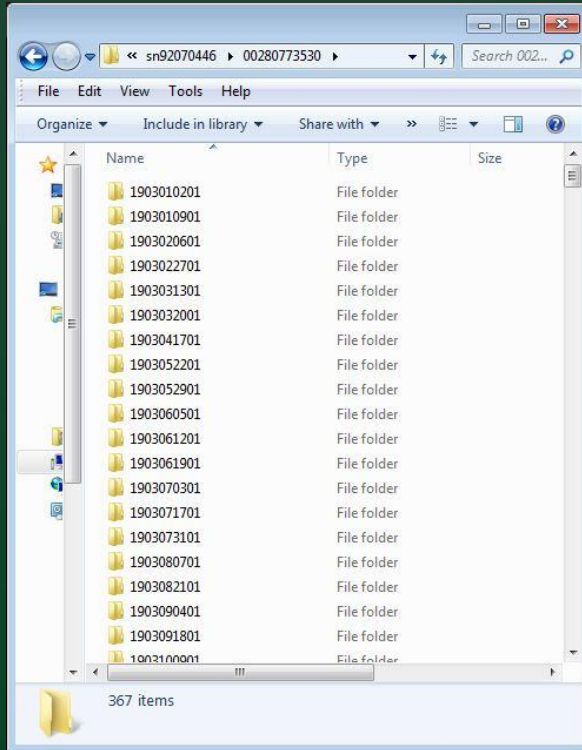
« sn92070446 ▸ 00280773530 ▸

Search 002...

File Edit View Tools Help

Organize ▾ Include in library ▾ Share with ▾ »

| Name | Type | Size |
|---|---|---|
| 1903010201 | File folder | |
| 1903010901 | File folder | |
| 1903020601 | File folder | |
| 1903022701 | File folder | |
| 1903031301 | File folder | |
| 1903032001 | File folder | |
| 1903041701 | File folder | |
| 1903052201 | File folder | |
| 1903052901 | File folder | |
| 1903060501 | File folder | |
| 1903061201 | File folder | |
| 1903061901 | File folder | |
| 1903070301 | File folder | |
| 1903071701 | File folder | |
| 1903073101 | File folder | |
| 1903080701 | File folder | |
| 1903082101 | File folder | |
| 1903090401 | File folder | |
| 1903091801 | File folder | |
| 1903100901 | File folder | |

367 items